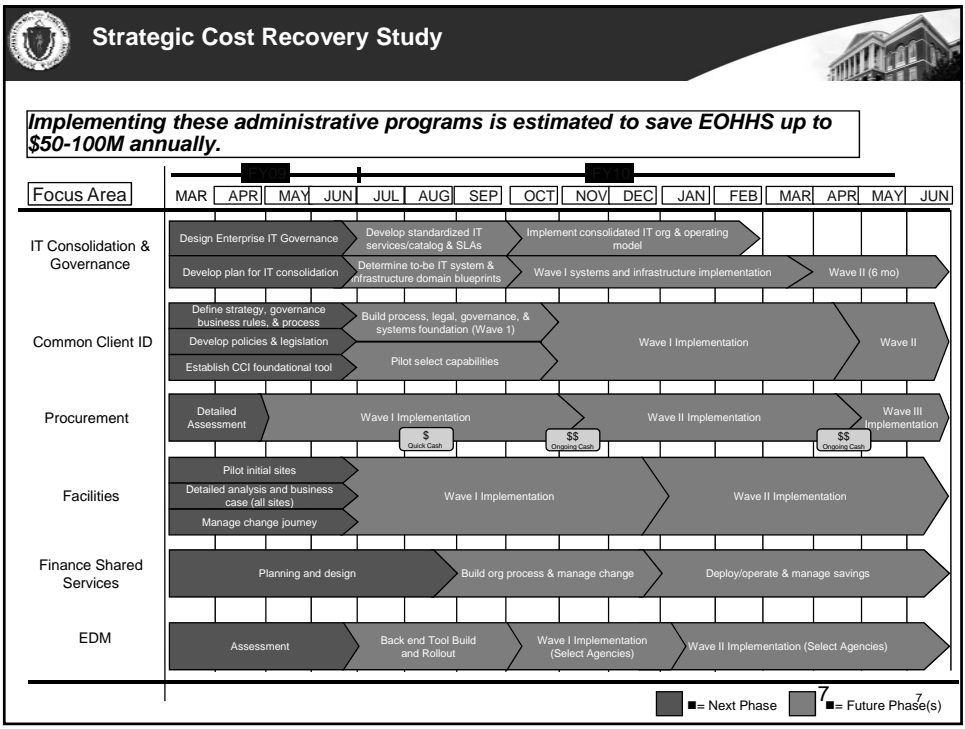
Strategic Cost Recovery Study

Implementing these administrative programs is estimated to save EOHHS up to $50-100M annually.

FY09 FY10

Focus Area MAR APR MAY JUN JUL AUG SEP OCT NOV DEC JAN FEB MAR APR MAY JUN

IT Consolidation & Governance
Design Enterprise IT Governance
Develop standardized IT services/catalog & SLAs
Implement consolidated IT org & operating model
Develop plan for IT consolidation
Determine to-be IT system & infrastructure domain blueprints
Wave I systems and infrastructure implementation
Wave II (6 mo)

Common Client ID
Define strategy, governance business rules, & process
Develop policies & legislation
Establish CCI foundational tool
Build process, legal, governance, & systems foundation (Wave 1)
Pilot select capabilities
Wave I Implementation
Wave II

Procurement
Detailed Assessment
Wave I Implementation
Wave II Implementation
Wave III Implementation
$ Quick Cash
$$ Ongoing Cash
$$ Ongoing Cash

Facilities
Pilot initial sites
Detailed analysis and business case (all sites)
Manage change journey
Wave I Implementation
Wave II Implementation

Finance Shared Services
Planning and design
Build org process & manage change
Deploy/operate & manage savings

EDM
Assessment
Back end Tool Build and Rollout
Wave I Implementation (Select Agencies)
Wave II Implementation (Select Agencies)

■= Next Phase 7 ■= Future Phase(s) 7